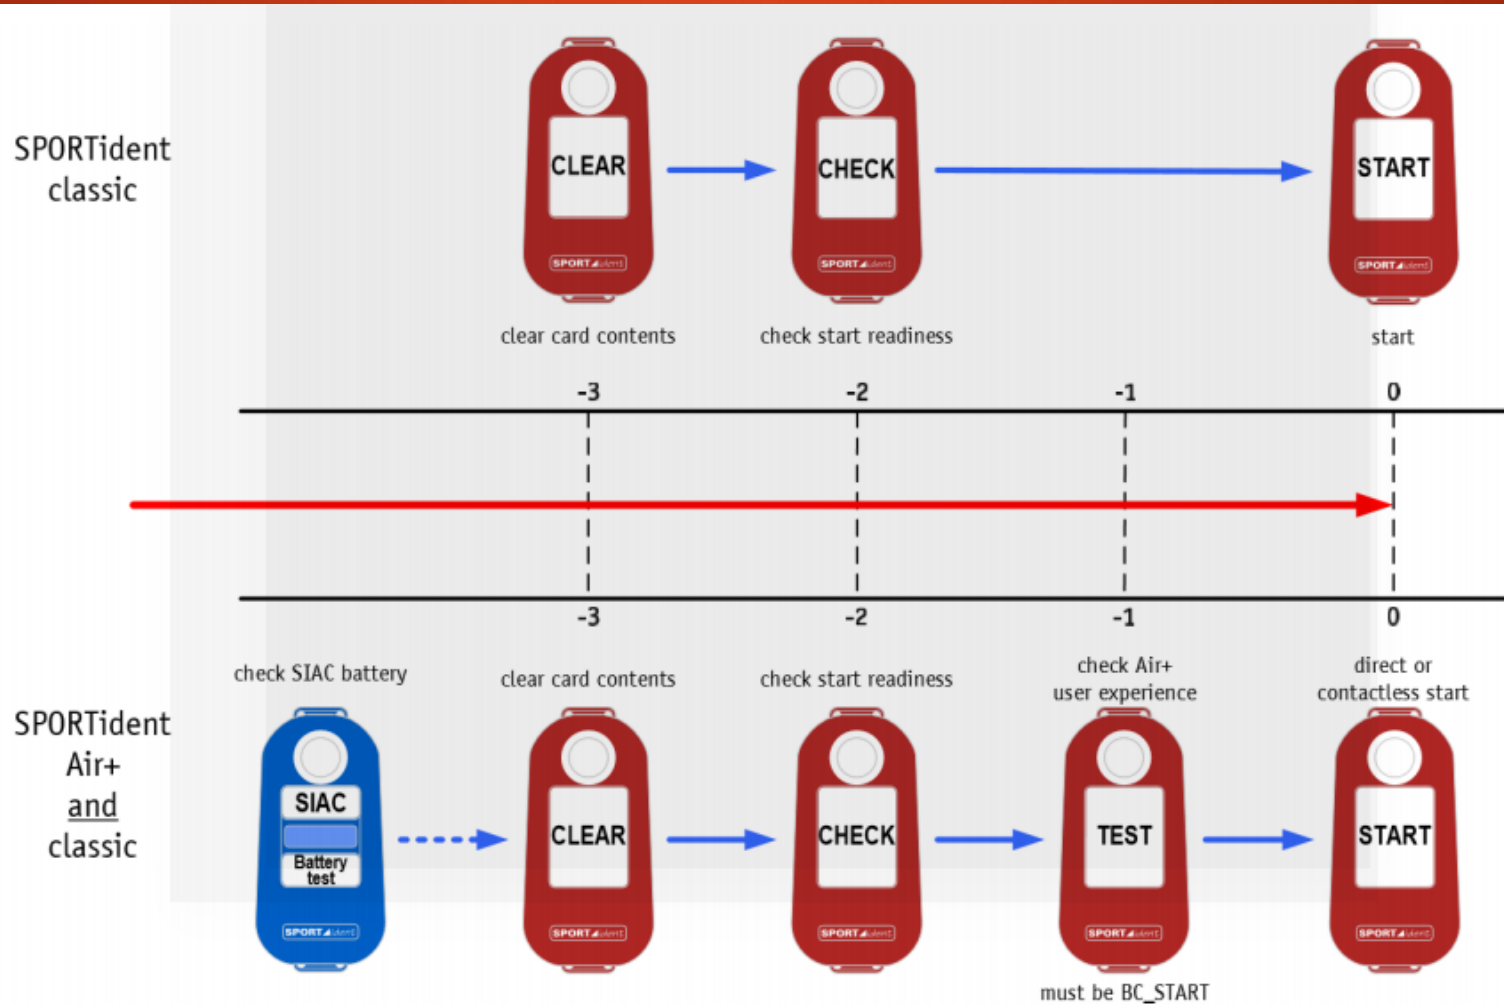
SPORTident classic

CLEAR

SPORTident

CHECK

SPORTident

START

SPORTident

clear card contents

check start readiness

start

-3

-2

-1

0

-3

-2

-1

0

check SIAC battery

clear card contents

check start readiness

check Air+ user experience

direct or contactless start

SPORTident Air+ and classic

SIAC

Battery test

SPORTident

CLEAR

SPORTident

CHECK

SPORTident

TEST

SPORTident

START

SPORTident

must be BC_START